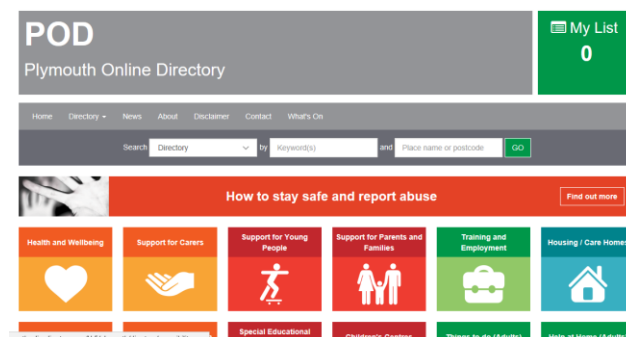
POD

Plymouth Online Directory

My List
0

Home Directory News About Disclaimer Contact What's On

Search Directory by Keyword(s) and Place name or postcode GO

How to stay safe and report abuse

Find out more

Health and Wellbeing

Support for Carers

Support for Young People

Support for Parents and Families

Training and Employment

Housing / Care Homes

Special Educational

Children's Centre

Things to do (Adults)

Help at Home (Adults)